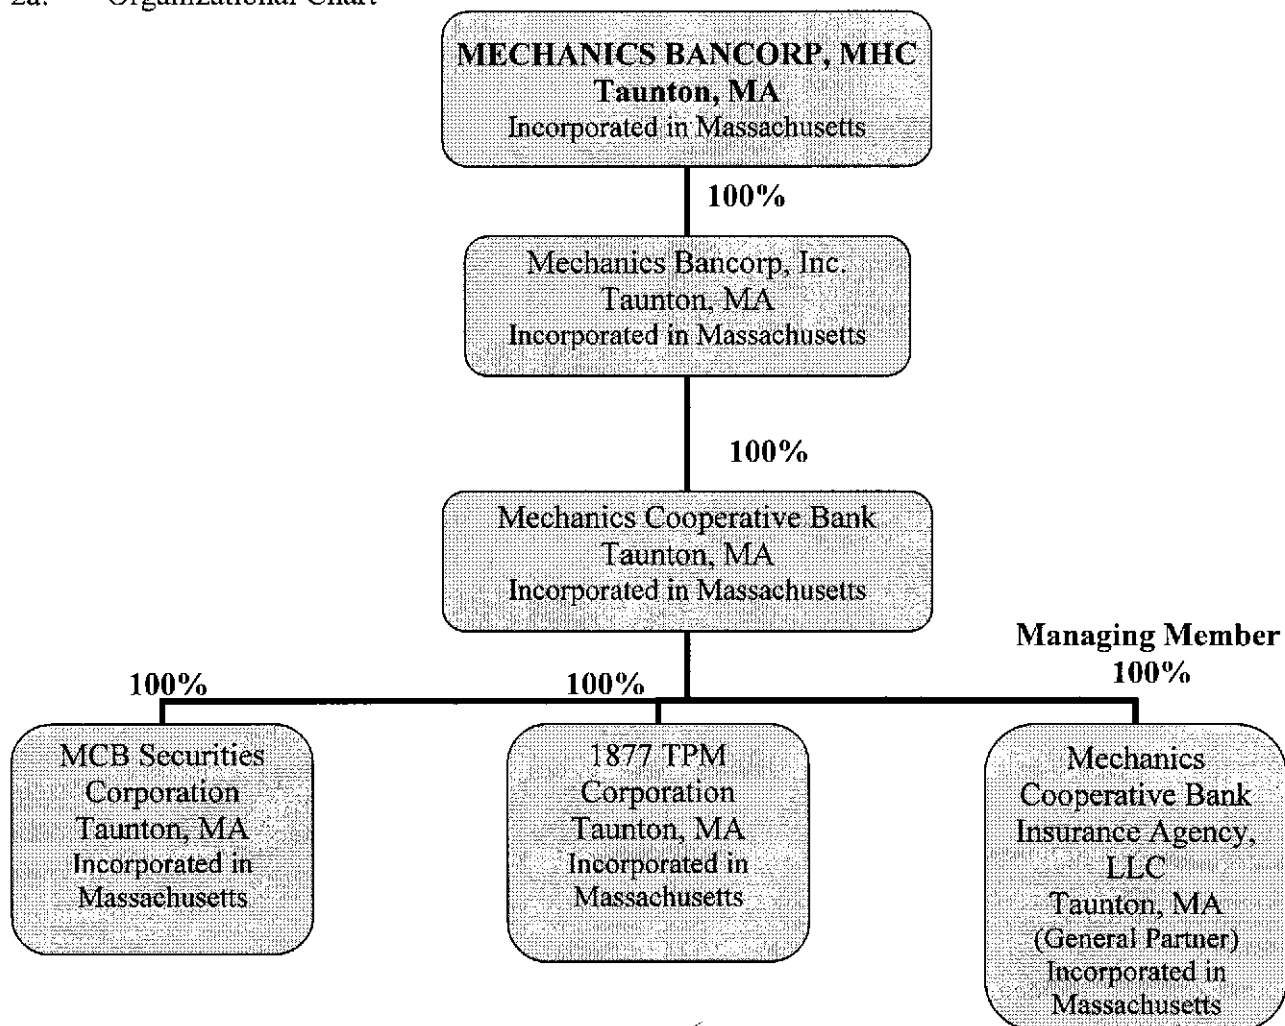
2a. Organizational Chart

MECHANICS BANCORP, MHC
Taunton, MA
Incorporated in Massachusetts

100%

Mechanics Bancorp, Inc.
Taunton, MA
Incorporated in Massachusetts

100%

Mechanics Cooperative Bank
Taunton, MA
Incorporated in Massachusetts

100%

MCB Securities Corporation
Taunton, MA
Incorporated in Massachusetts

100%

1877 TPM Corporation
Taunton, MA
Incorporated in Massachusetts

Managing Member
100%

Mechanics Cooperative Bank Insurance Agency, LLC
Taunton, MA
(General Partner)
Incorporated in Massachusetts